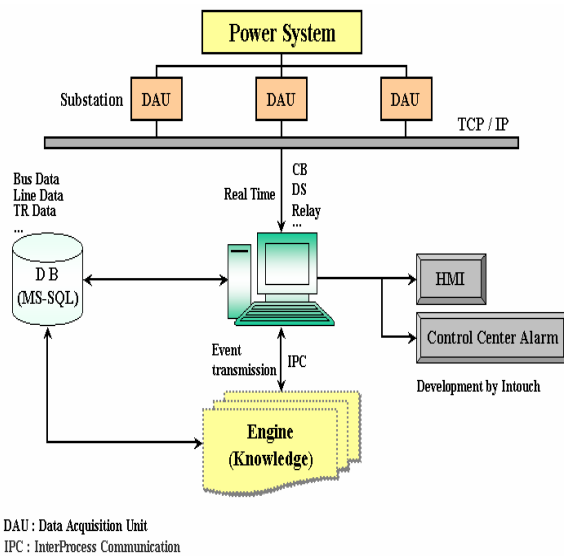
Power System

Substation DAU DAU DAU

TCP / IP

Bus Data
Line Data
TR Data
...

D B
(MS-SQL)

Real Time

CB
DS
Relay
...

HMI

Control Center Alarm

Development by Intouch

Event transmission

IPC

Engine
(Knowledge)

DAU : Data Acquisition Unit
IPC : InterProcess Communication